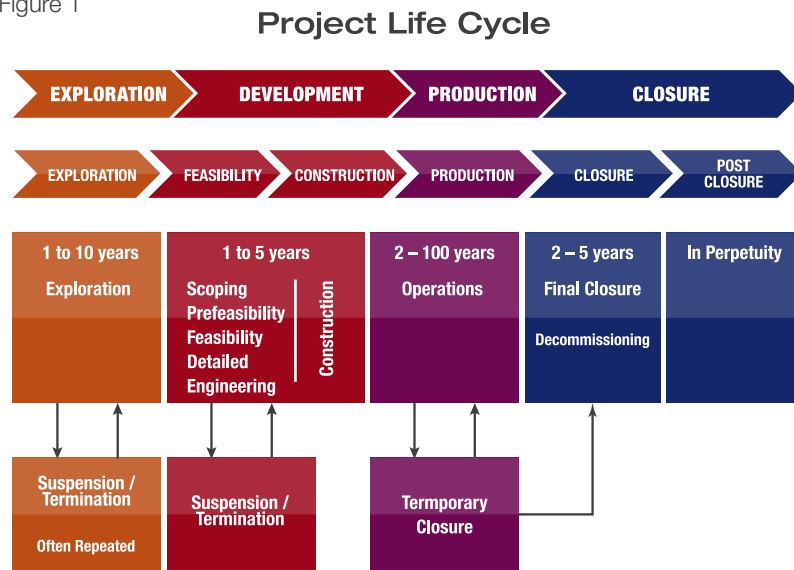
Figure 1

Project Life Cycle

EXPLORATION
DEVELOPMENT
PRODUCTION
CLOSURE

EXPLORATION
FEASIBILITY
CONSTRUCTION
PRODUCTION
CLOSURE
POST CLOSURE

1 to 10 years
Exploration

1 to 5 years
Scoping
Prefeasibility
Feasibility
Detailed Engineering
Construction

2 – 100 years
Operations

2 – 5 years
Final Closure
Decommissioning

In Perpetuity

Suspension / Termination
Often Repeated

Suspension / Termination

Termporary Closure